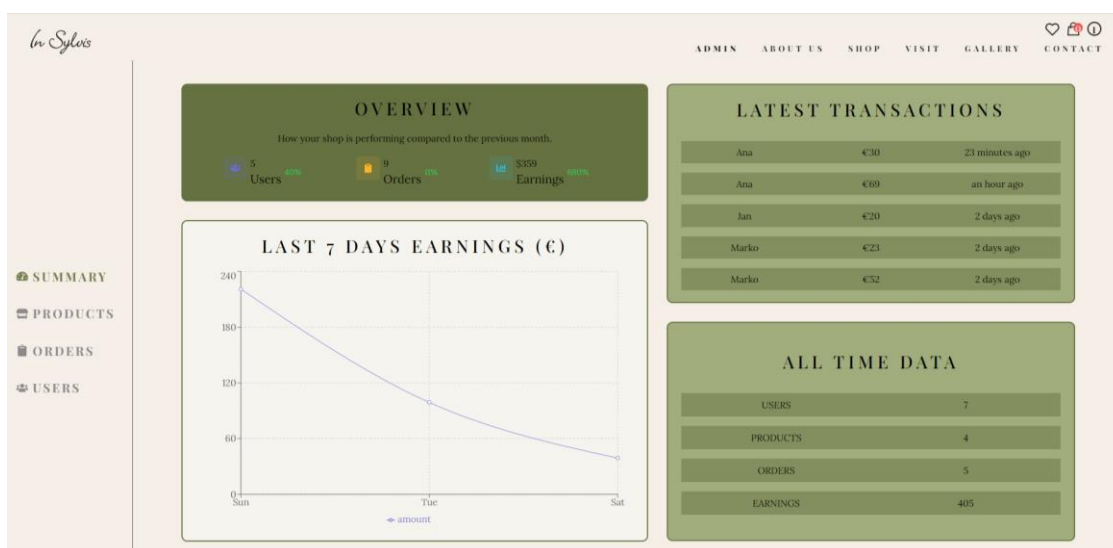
In Sylvis

ADMIN ABOUT US SHOP VISIT GALLERY CONTACT

SUMMARY
PRODUCTS
ORDERS
USERS

OVERVIEW

How your shop is performing compared to the previous month.

5 Users 40%
9 Orders 0%
$359 Earnings 680%

LAST 7 DAYS EARNINGS (€)

240
180
120
60
0
Sun Tue Sat
amount

LATEST TRANSACTIONS

| | | |
|---|---|---|
| Ana | €30 | 23 minutes ago |
| Ana | €69 | an hour ago |
| Jan | €20 | 2 days ago |
| Marko | €23 | 2 days ago |
| Marko | €52 | 2 days ago |

ALL TIME DATA

| | |
|---|---|
| USERS | 7 |
| PRODUCTS | 4 |
| ORDERS | 5 |
| EARNINGS | 405 |